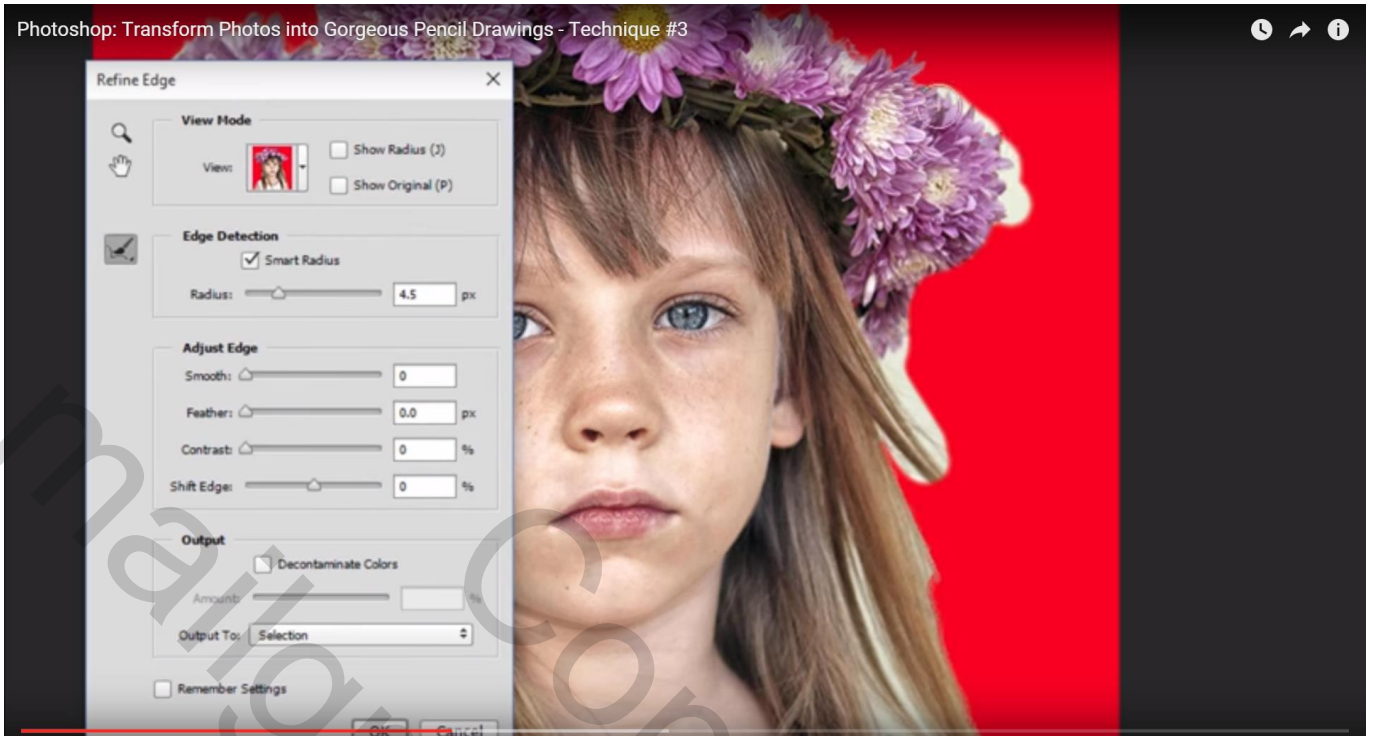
Photoshop: Transform Photos into Gorgeous Pencil Drawings - Technique #3

Refine Edge

View Mode
View:
Show Radius (J)
Show Original (P)

Edge Detection
Smart Radius
Radius: 4.5 px

Adjust Edge
Smooth: 0
Feather: 0.0 px
Contrast: 0 %
Shift Edge: 0 %

Output
Decontaminate Colors
Amount: %
Output To: Selection

Remember Settings

OK Cancel

mailo.com